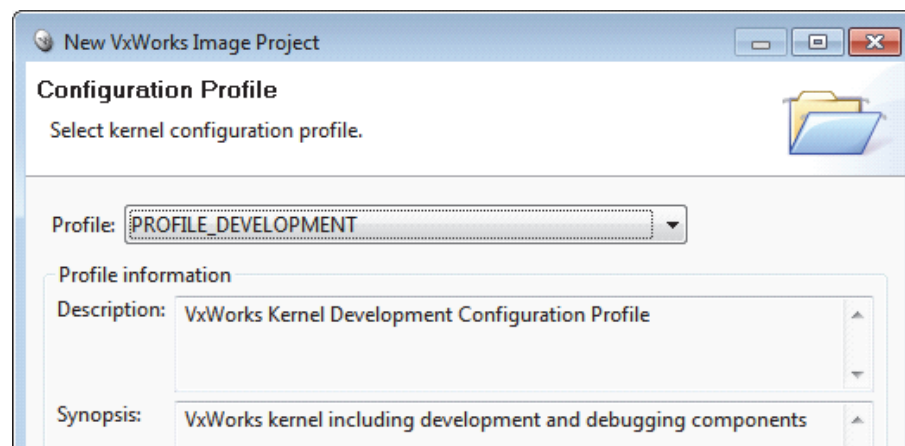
New VxWorks Image Project

Configuration Profile

Select kernel configuration profile.

Profile: PROFILE_DEVELOPMENT

Profile information

Description: VxWorks Kernel Development Configuration Profile

Synopsis: VxWorks kernel including development and debugging components